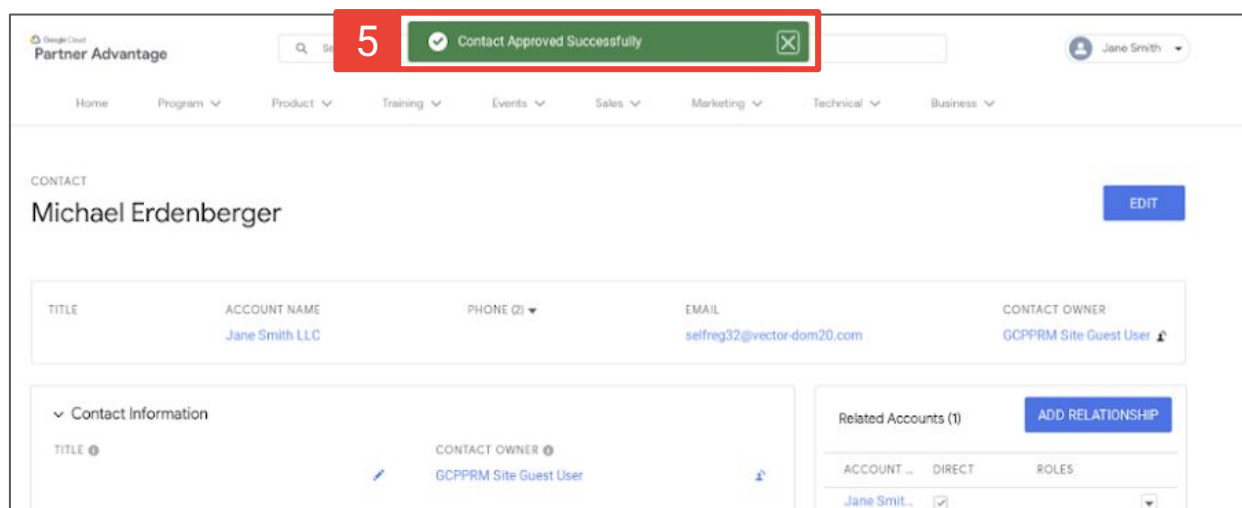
Google Cloud
Partner Advantage

Se

5

Contact Approved Successfully

Jane Smith

Home Program Product Training Events Sales Marketing Technical Business

CONTACT
Michael Erdenberger

EDIT

| TITLE | ACCOUNT NAME | PHONE (2) | EMAIL | CONTACT OWNER |
|---|---|---|---|---|
| | Jane Smith LLC | | selfreg32@vector-dom20.com | GCPPRM Site Guest User |

Contact Information

TITLE

CONTACT OWNER
GCPPRM Site Guest User

Related Accounts (1)

ADD RELATIONSHIP

| ACCOUNT ... | DIRECT | ROLES |
|---|---|---|
| Jane Smit... | | |